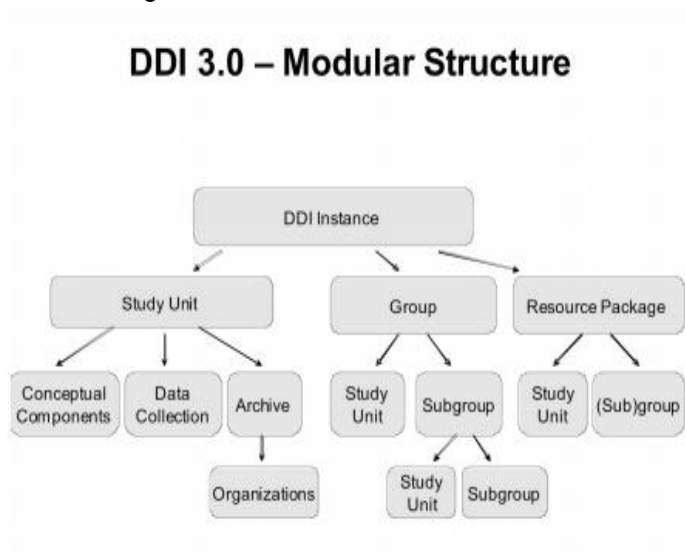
DDI 3.0 – Modular Structure

DDI Instance

Study Unit

Group

Resource Package

Conceptual Components

Data Collection

Archive

Organizations

Study Unit

Subgroup

Study Unit

Subgroup

Study Unit

(Sub)group